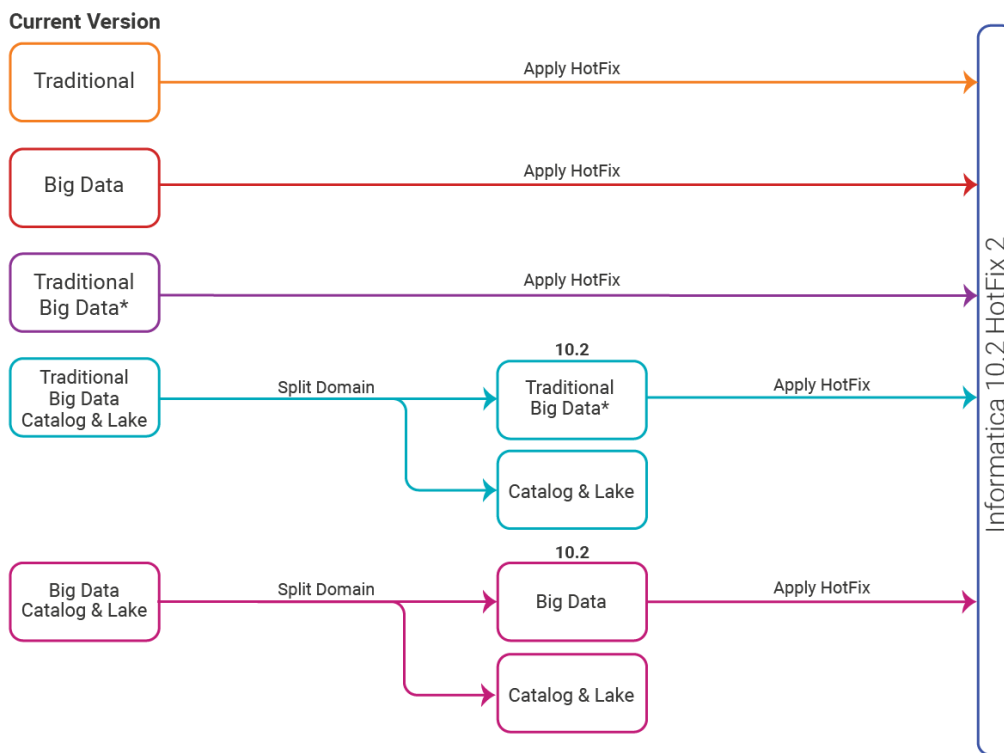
Current Version

Traditional

Apply HotFix

Big Data

Apply HotFix

Traditional Big Data*

Apply HotFix

Traditional Big Data Catalog & Lake

Split Domain

10.2

Traditional Big Data*

Apply HotFix

Catalog & Lake

Big Data Catalog & Lake

Split Domain

10.2

Big Data

Apply HotFix

Catalog & Lake

Informatica 10.2 HotFix 2